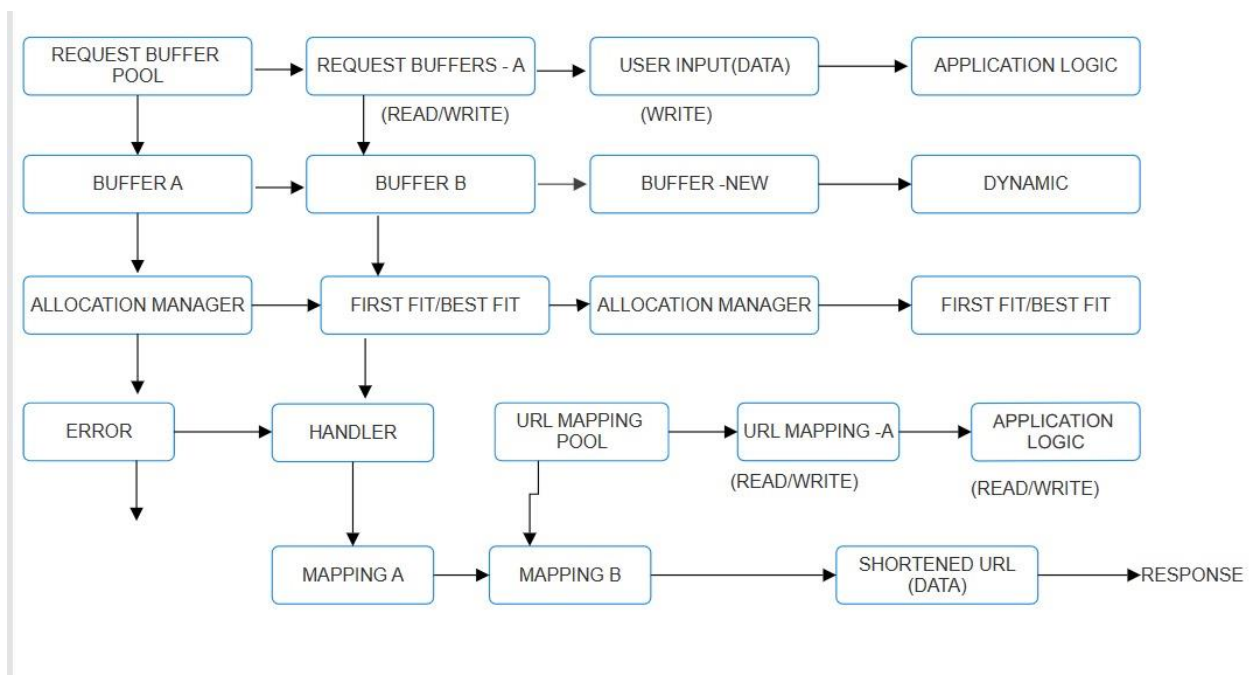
REQUEST BUFFER POOL

REQUEST BUFFERS - A

(READ/WRITE)

USER INPUT(DATA)

(WRITE)

APPLICATION LOGIC

BUFFER A

BUFFER B

BUFFER -NEW

DYNAMIC

ALLOCATION MANAGER

FIRST FIT/BEST FIT

ALLOCATION MANAGER

FIRST FIT/BEST FIT

ERROR

HANDLER

URL MAPPING POOL

URL MAPPING -A

(READ/WRITE)

APPLICATION LOGIC

(READ/WRITE)

MAPPING A

MAPPING B

SHORTENED URL (DATA)

RESPONSE